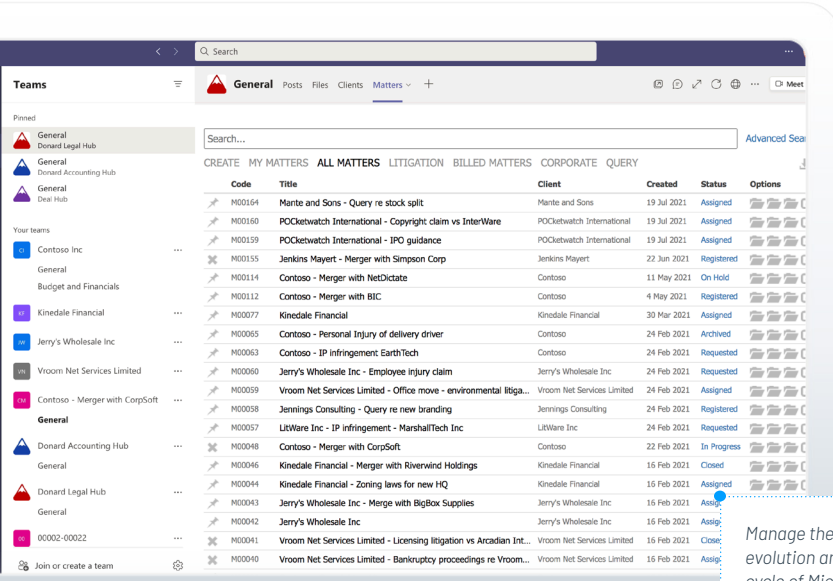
Search

Teams

Pinned
General
Donard Legal Hub
General
Donard Accounting Hub
General
Deal Hub

Your teams
CI Contoso Inc ···
General
Budget and Financials
KF Kinedale Financial ···
JW Jerry's Wholesale Inc ···
VN Vroom Net Services Limited ···
CM Contoso - Merger with CorpSoft ···
General
Donard Accounting Hub ···
General
Donard Legal Hub ···
General
00 00002-00022 ···
Join or create a team

General Posts Files Clients Matters +

Meet

Search...

Advanced Sea

CREATE MY MATTERS ALL MATTERS LITIGATION BILLED MATTERS CORPORATE QUERY

| Code | Title | Client | Created | Status | Options |
|---|---|---|---|---|---|
| M00164 | Mante and Sons - Query re stock split | Mante and Sons | 19 Jul 2021 | Assigned | |
| M00160 | POCketwatch International - Copyright claim vs InterWare | POCketwatch International | 19 Jul 2021 | Assigned | |
| M00159 | POCketwatch International - IPO guidance | POCketwatch International | 19 Jul 2021 | Assigned | |
| M00155 | Jenkins Mayert - Merger with Simpson Corp | Jenkins Mayert | 22 Jun 2021 | Registered | |
| M00114 | Contoso - Merger with NetDictate | Contoso | 11 May 2021 | On Hold | |
| M00112 | Contoso - Merger with BIC | Contoso | 4 May 2021 | Registered | |
| M00077 | Kinedale Financial | Kinedale Financial | 30 Mar 2021 | Assigned | |
| M00065 | Contoso - Personal Injury of delivery driver | Contoso | 24 Feb 2021 | Archived | |
| M00063 | Contoso - IP infringement EarthTech | Contoso | 24 Feb 2021 | Requested | |
| M00060 | Jerry's Wholesale Inc - Employee injury claim | Jerry's Wholesale Inc | 24 Feb 2021 | Requested | |
| M00059 | Vroom Net Services Limited - Office move - environmental litiga... | Vroom Net Services Limited | 24 Feb 2021 | Assigned | |
| M00058 | Jennings Consulting - Query re new branding | Jennings Consulting | 24 Feb 2021 | Registered | |
| M00057 | LitWare Inc - IP infringement - MarshallTech Inc | LitWare Inc | 24 Feb 2021 | Requested | |
| M00048 | Contoso - Merger with CorpSoft | Contoso | 22 Feb 2021 | In Progress | |
| M00046 | Kinedale Financial - Merger with Riverwind Holdings | Kinedale Financial | 16 Feb 2021 | Closed | |
| M00044 | Kinedale Financial - Zoning laws for new HQ | Kinedale Financial | 16 Feb 2021 | Assigned | |
| M00043 | Jerry's Wholesale Inc - Merge with BigBox Supplies | Jerry's Wholesale Inc | 16 Feb 2021 | Assig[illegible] | |
| M00042 | Jerry's Wholesale Inc | Jerry's Wholesale Inc | 16 Feb 2021 | Assig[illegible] | |
| M00041 | Vroom Net Services Limited - Licensing litigation vs Arcadian Int... | Vroom Net Services Limited | 16 Feb 2021 | Close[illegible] | |
| M00040 | Vroom Net Services Limited - Bankruptcy proceedings re Vroom... | Vroom Net Services Limited | 16 Feb 2021 | Assig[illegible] | |

Manage the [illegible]
evolution a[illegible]
cycle of Mi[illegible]